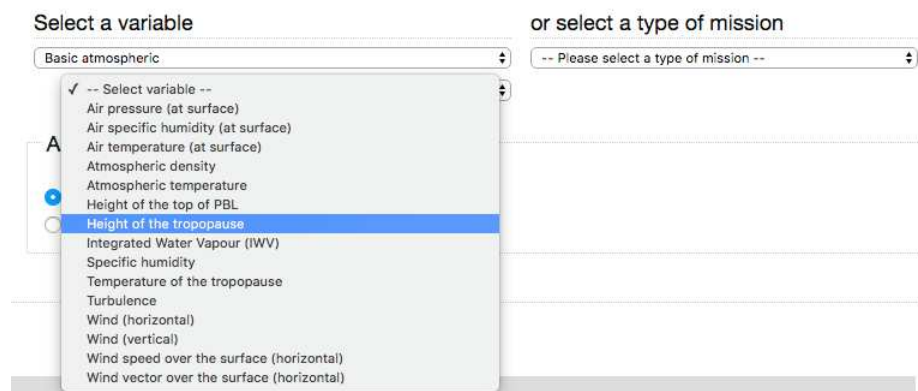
Select a variable

Basic atmospheric

✓ -- Select variable --
Air pressure (at surface)
Air specific humidity (at surface)
Air temperature (at surface)
Atmospheric density
Atmospheric temperature
Height of the top of PBL
Height of the tropopause
Integrated Water Vapour (IWV)
Specific humidity
Temperature of the tropopause
Turbulence
Wind (horizontal)
Wind (vertical)
Wind speed over the surface (horizontal)
Wind vector over the surface (horizontal)

A

or select a type of mission

-- Please select a type of mission --